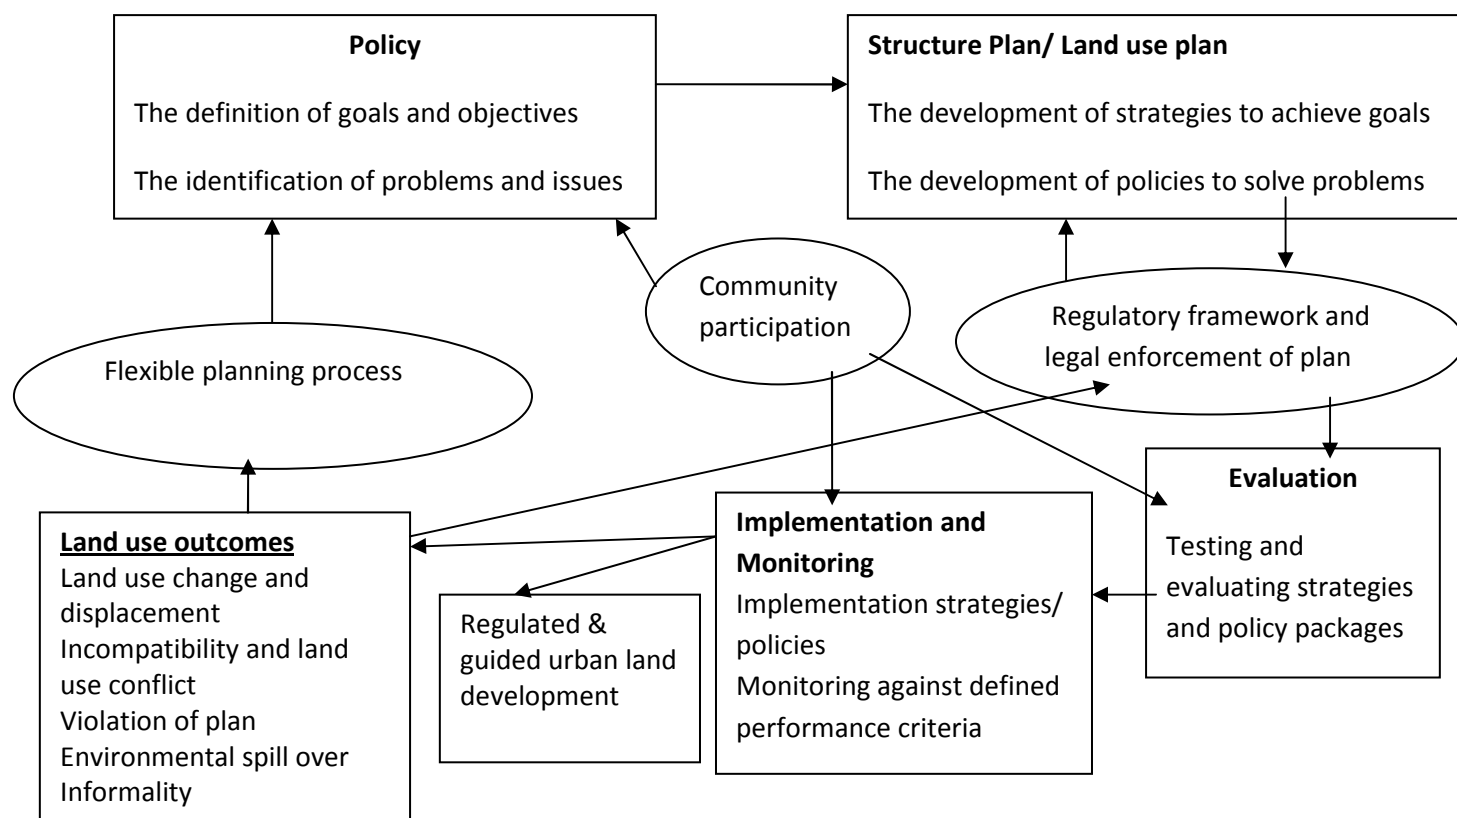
Policy

The definition of goals and objectives

The identification of problems and issues

Structure Plan/ Land use plan

The development of strategies to achieve goals

The development of policies to solve problems

Community participation

Regulatory framework and legal enforcement of plan

Flexible planning process

Evaluation

Testing and evaluating strategies and policy packages

Implementation and Monitoring

Implementation strategies/ policies

Monitoring against defined performance criteria

Regulated & guided urban land development

Land use outcomes

Land use change and displacement

Incompatibility and land use conflict

Violation of plan

Environmental spill over

Informality